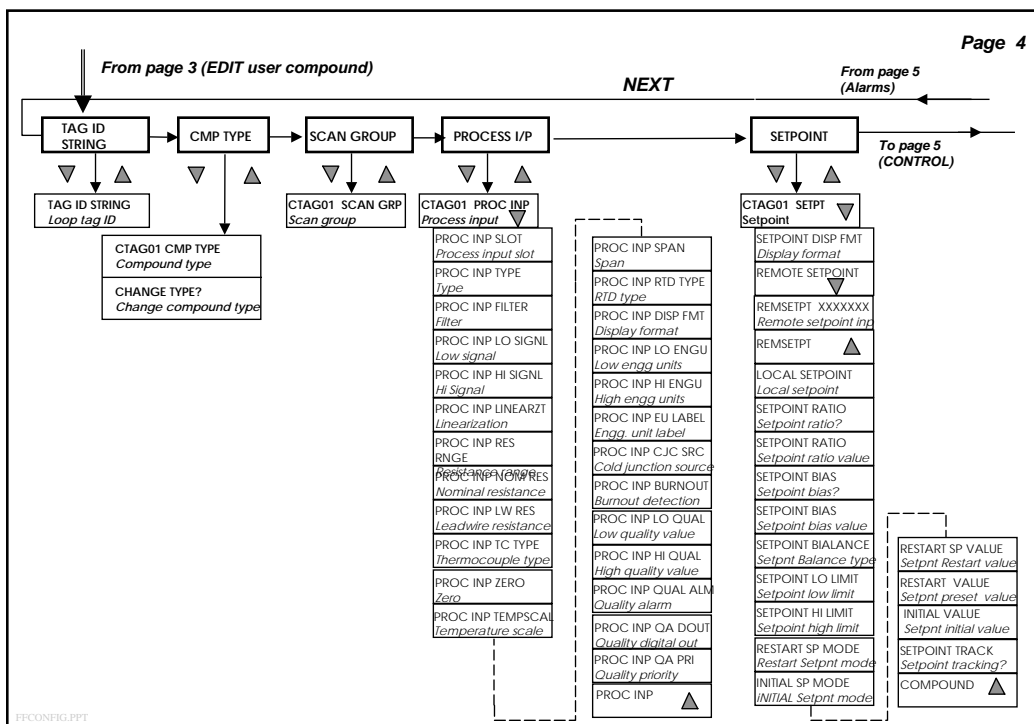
Page 4

From page 3 (EDIT user compound)

NEXT

From page 5 (Alarms)

TAG ID STRING

CMP TYPE

SCAN GROUP

PROCESS I/P

SETPOINT

To page 5 (CONTROL)

TAG ID STRING
Loop tag ID

CTAG01 CMP TYPE
Compound type

CHANGE TYPE?
Change compound type

CTAG01 SCAN GRP
Scan group

CTAG01 PROC INP
Process input

PROC INP SLOT
Process input slot

PROC INP TYPE
Type

PROC INP FILTER
Filter

PROC INP LO SIGNL
Low signal

PROC INP HI SIGNL
Hi Signal

PROC INP LINEARZT
Linearization

PROC INP RES RNGE
Resistance range

PROC INP NOM RES
Nominal resistance

PROC INP LW RES
Leadwire resistance

PROC INP TC TYPE
Thermocouple type

PROC INP ZERO
Zero

PROC INP TEMPSCAL
Temperature scale

PROC INP SPAN
Span

PROC INP RTD TYPE
RTD type

PROC INP DISP FMT
Display format

PROC INP LO ENGU
Low engg units

PROC INP HI ENGU
High engg units

PROC INP EU LABEL
Engg. unit label

PROC INP CJC SRC
Cold junction source

PROC INP BURNOUT
Burnout detection

PROC INP LO QUAL
Low quality value

PROC INP HI QUAL
High quality value

PROC INP QUAL ALM
Quality alarm

PROC INP QA DOUT
Quality digital out

PROC INP QA PRI
Quality priority

PROC INP

CTAG01 SETPT
Setpoint

SETPOINT DISP FMT
Display format

REMOTE SETPOINT

REMSETPT XXXXXXX
Remote setpoint inp

REMSETPT

LOCAL SETPOINT
Local setpoint

SETPOINT RATIO
Setpoint ratio?

SETPOINT RATIO
Setpoint ratio value

SETPOINT BIAS
Setpoint bias?

SETPOINT BIAS
Setpoint bias value

SETPOINT BIALANCE
Setpnt Balance type

SETPOINT LO LIMIT
Setpoint low limit

SETPOINT HI LIMIT
Setpoint high limit

RESTART SP MODE
Restart Setpnt mode

INITIAL SP MODE
iNITIAL Setpnt mode

RESTART SP VALUE
Setpnt Restart value

RESTART VALUE
Setpnt preset value

INITIAL VALUE
Setpnt initial value

SETPOINT TRACK
Setpoint tracking?

COMPOUND

FFCONFIG.PPT